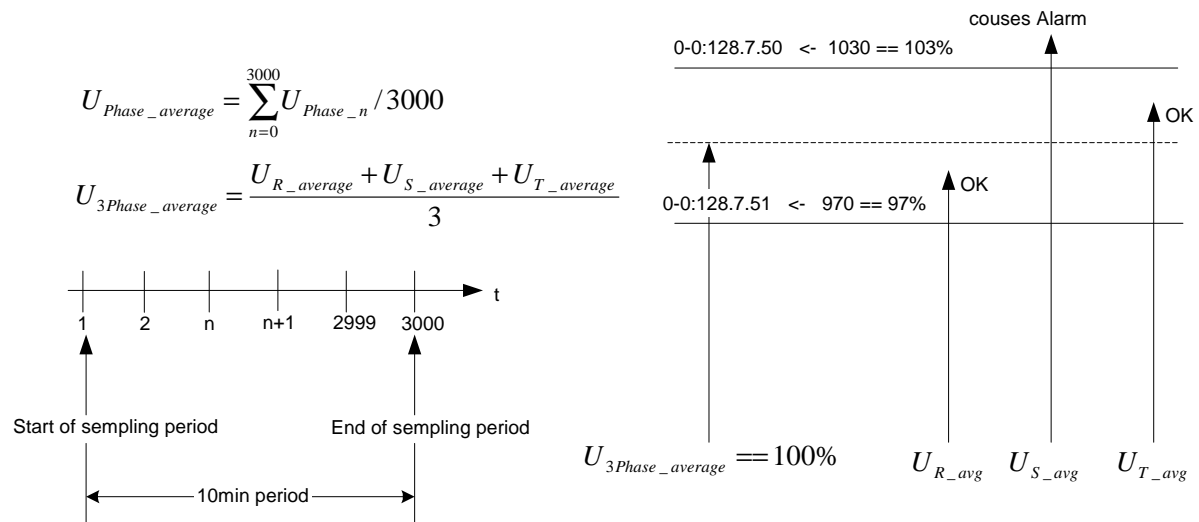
$U_{Phase\_average} = \sum_{n=0}^{3000} U_{Phase\_n} / 3000$

$U_{3Phase\_average} = \frac{U_{R\_average} + U_{S\_average} + U_{T\_average}}{3}$

t

1 2 n n+1 2999 3000

Start of sempling period

End of sempling period

10min period

couses Alarm

0-0:128.7.50 <- 1030 == 103%

OK

OK

0-0:128.7.51 <- 970 == 97%

$U_{3Phase\_average} == 100\%$

$U_{R\_avg}$ $U_{S\_avg}$ $U_{T\_avg}$